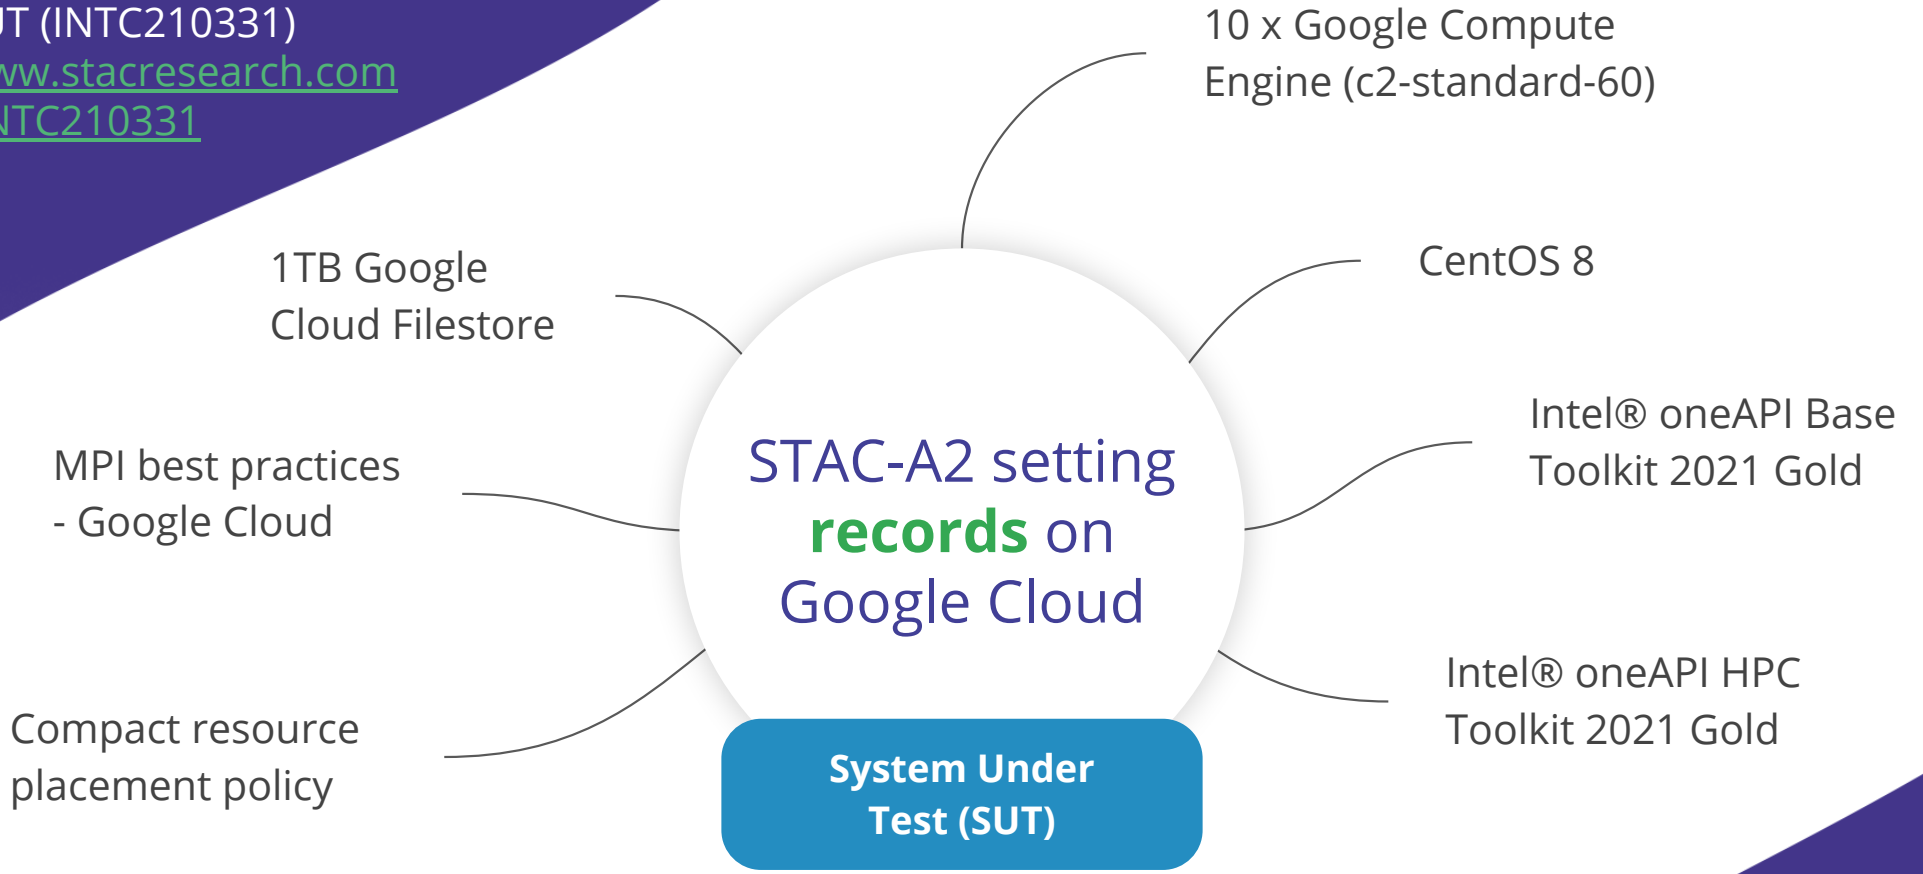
JT (INTC210331)
ww.stacresearch.com
NTC210331

10 x Google Compute Engine (c2-standard-60)

1TB Google Cloud Filestore

CentOS 8

Intel® oneAPI Base Toolkit 2021 Gold

MPI best practices - Google Cloud

STAC-A2 setting records on Google Cloud

Compact resource placement policy

Intel® oneAPI HPC Toolkit 2021 Gold

System Under Test (SUT)